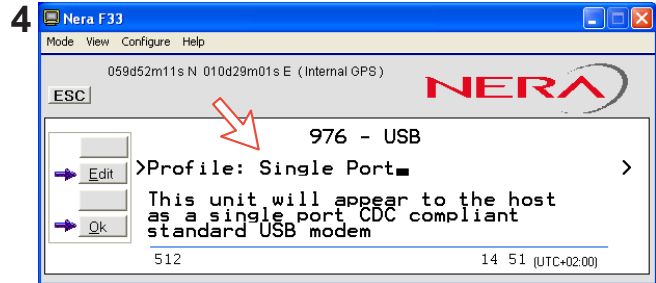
4

Nera F33

Mode View Configure Help

059d52m11s N 010d29m01s E (Internal GPS)

ESC

NERA

976 - USB

Edit

>Profile: Single Port

>

This unit will appear to the host as a single port CDC compliant standard USB modem

Ok

512

14 51 (UTC+02:00)